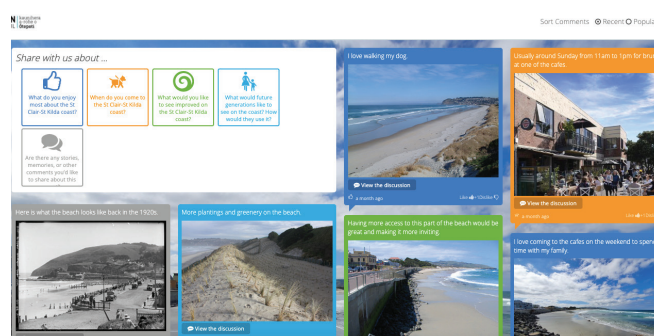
Sort Comments Recent Popula

Share with us about ...

What do you enjoy most about the St Clair-St Kilda coast?

When do you come to the St Clair-St Kilda coast?

What would you like to see improved on the St Clair-St Kilda coast?

What would future generations like to see on the coast? How would they see it?

Are there any stories, memories, or other comments you'd like to share about this

I love walking my dog.

View the discussion

a month ago

Usually around Sunday from 11am to 1pm for bru at one of the cafes.

View the discussion

a month ago

Here is what the beach looks like back in the 1920s.

More plantings and greenery on the beach.

View the discussion

Having more access to this part of the beach would be great and making it more inviting.

I love coming to the cafes on the weekend to spen time with my family.